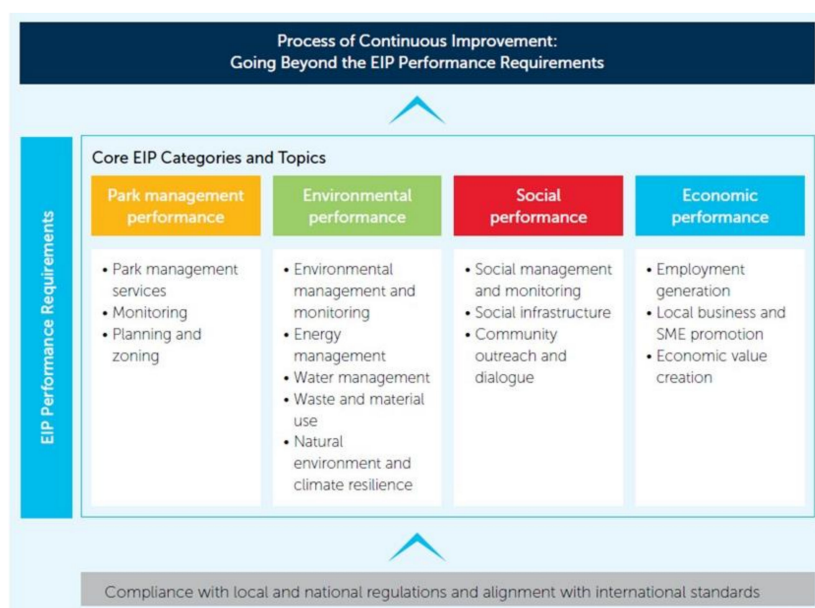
Process of Continuous Improvement:
Going Beyond the EIP Performance Requirements

EIP Performance Requirements

Core EIP Categories and Topics

| Park management performance | Environmental performance | Social performance | Economic performance |
|---|---|---|---|
| • Park management services<br>• Monitoring<br>• Planning and zoning | • Environmental management and monitoring<br>• Energy management<br>• Water management<br>• Waste and material use<br>• Natural environment and climate resilience | • Social management and monitoring<br>• Social infrastructure<br>• Community outreach and dialogue | • Employment generation<br>• Local business and SME promotion<br>• Economic value creation |

Compliance with local and national regulations and alignment with international standards